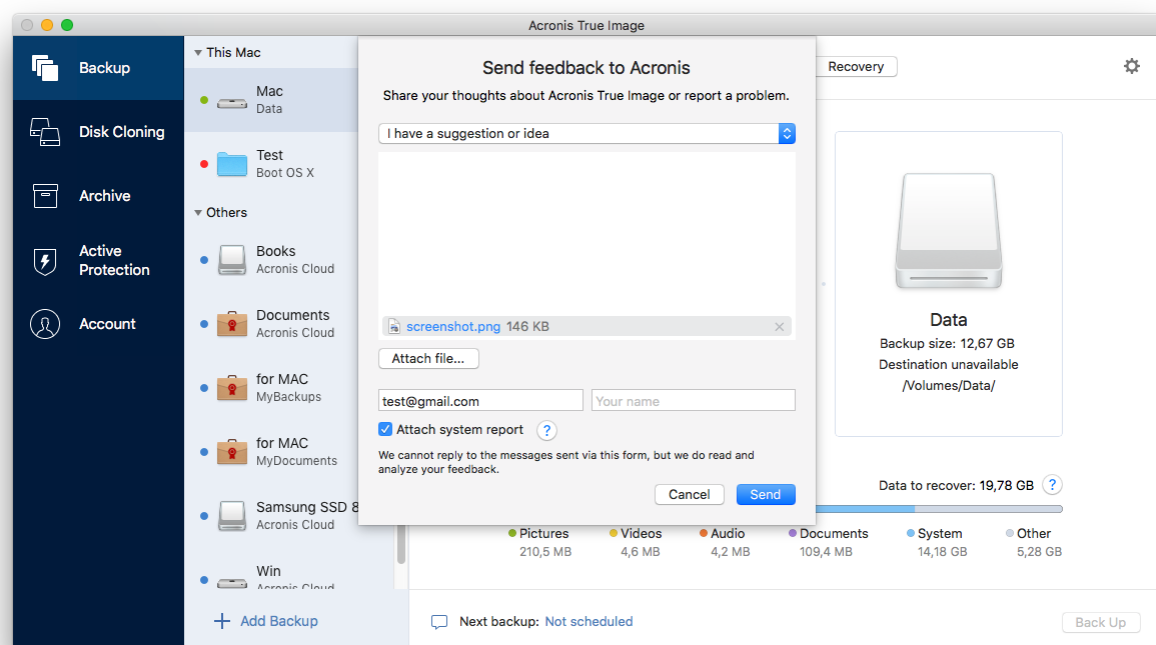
Acronis True Image

Backup

Disk Cloning

Archive

Active Protection

Account

This Mac

Mac
Data

Test
Boot OS X

Others

Books
Acronis Cloud

Documents
Acronis Cloud

for MAC
MyBackups

for MAC
MyDocuments

Samsung SSD 8
Acronis Cloud

Win
Acronis Cloud

Add Backup

Recovery

Send feedback to Acronis

Share your thoughts about Acronis True Image or report a problem.

I have a suggestion or idea

screenshot.png 146 KB

Attach file...

test@gmail.com

Your name

Attach system report ?

We cannot reply to the messages sent via this form, but we do read and analyze your feedback.

Cancel Send

Data

Backup size: 12,67 GB

Destination unavailable

/Volumes/Data/

Data to recover: 19,78 GB ?

| Pictures | Videos | Audio | Documents | System | Other |
|---|---|---|---|---|---|
| 210,5 MB | 4,6 MB | 4,2 MB | 109,4 MB | 14,18 GB | 5,28 GB |

Next backup: Not scheduled

Back Up